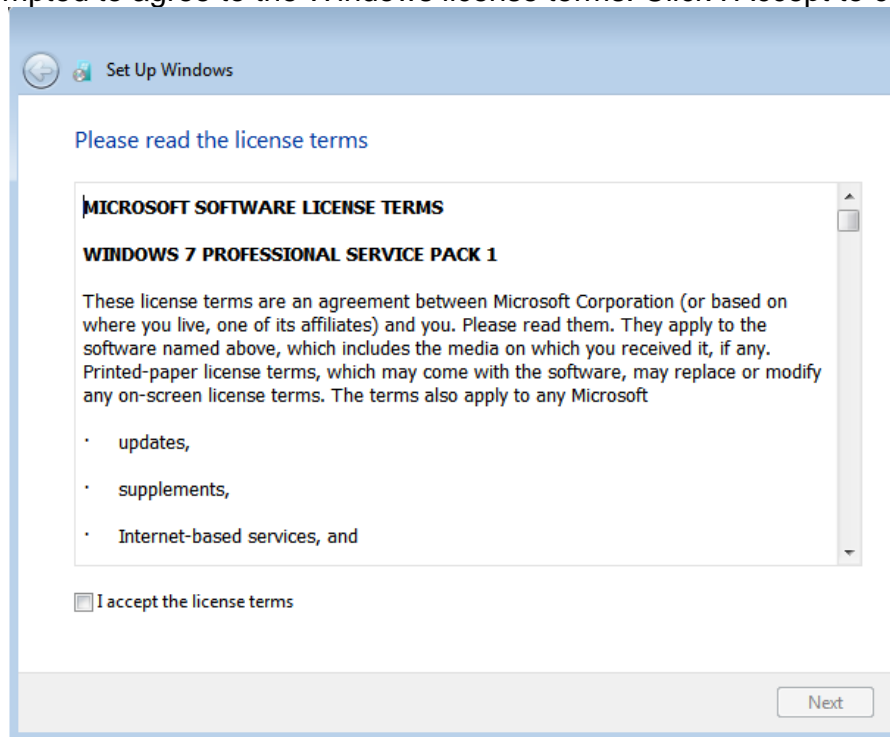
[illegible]mpted to agree to the Windows license terms. Click I accept to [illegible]

Set Up Windows

Please read the license terms

MICROSOFT SOFTWARE LICENSE TERMS

WINDOWS 7 PROFESSIONAL SERVICE PACK 1

These license terms are an agreement between Microsoft Corporation (or based on where you live, one of its affiliates) and you. Please read them. They apply to the software named above, which includes the media on which you received it, if any. Printed-paper license terms, which may come with the software, may replace or modify any on-screen license terms. The terms also apply to any Microsoft

· updates,

· supplements,

· Internet-based services, and

I accept the license terms

Next